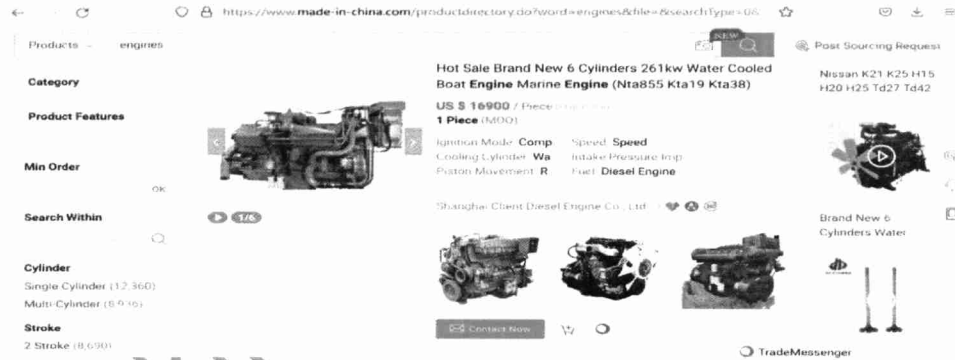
https://www.made-in-china.com/productdirectory.do?word=engines&file=&searchType=0&

Products engines

NEW

Post Sourcing Request

Category

Product Features

Min Order

OK

Search Within

Cylinder

Single Cylinder (12,360)

Multi-Cylinder (8,936)

Stroke

2 Stroke (8,690)

1/6

Hot Sale Brand New 6 Cylinders 261kw Water Cooled Boat Engine Marine Engine (Nta855 Kta19 Kta38)

US $ 16900 / Piece

1 Piece (MOQ)

Ignition Mode: Comp

Speed: Speed

Cooling Cylinder: Wa

Intake Pressure: Imp

Piston Movement: R

Fuel: Diesel Engine

Shanghai Client Diesel Engine Co., Ltd.

Contact Now

Nissan K21 K25 H15 H20 H25 Td27 Td42

Brand New 6 Cylinders Water

TradeMessenger